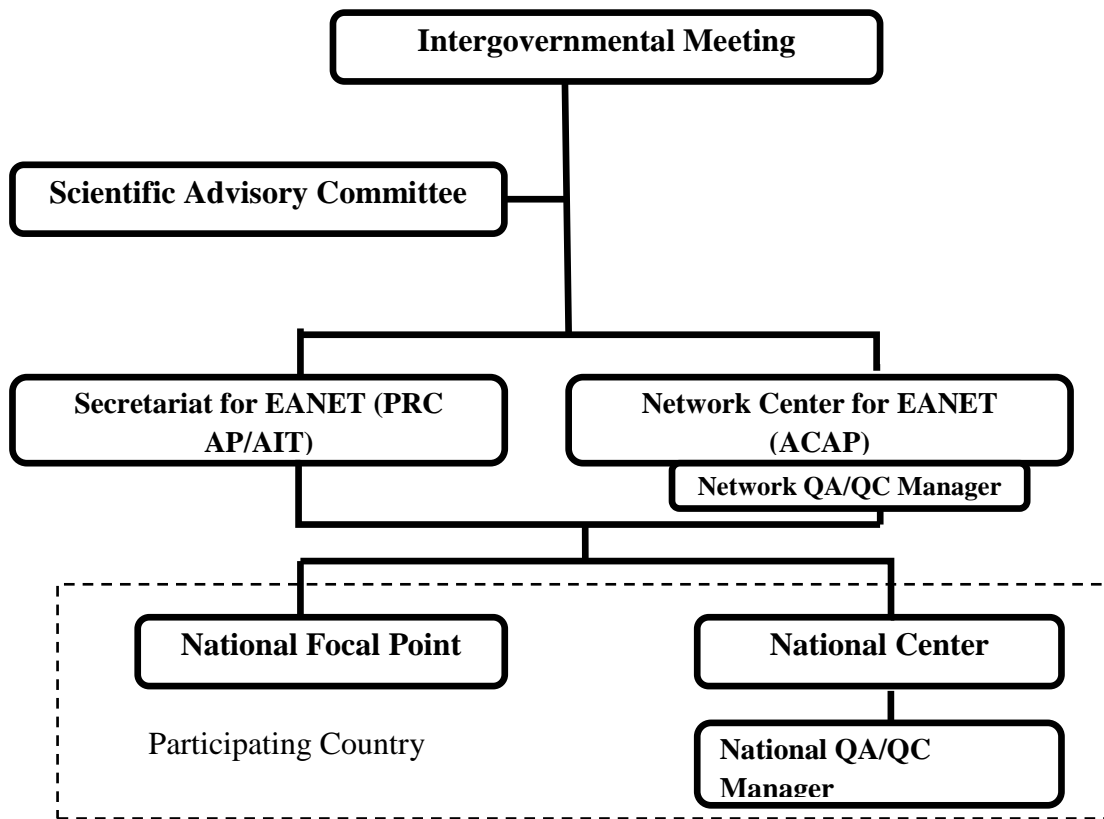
Intergovernmental Meeting

Scientific Advisory Committee

Secretariat for EANET (PRC AP/AIT)

Network Center for EANET (ACAP)

Network QA/QC Manager

National Focal Point

National Center

Participating Country

National QA/QC Manager